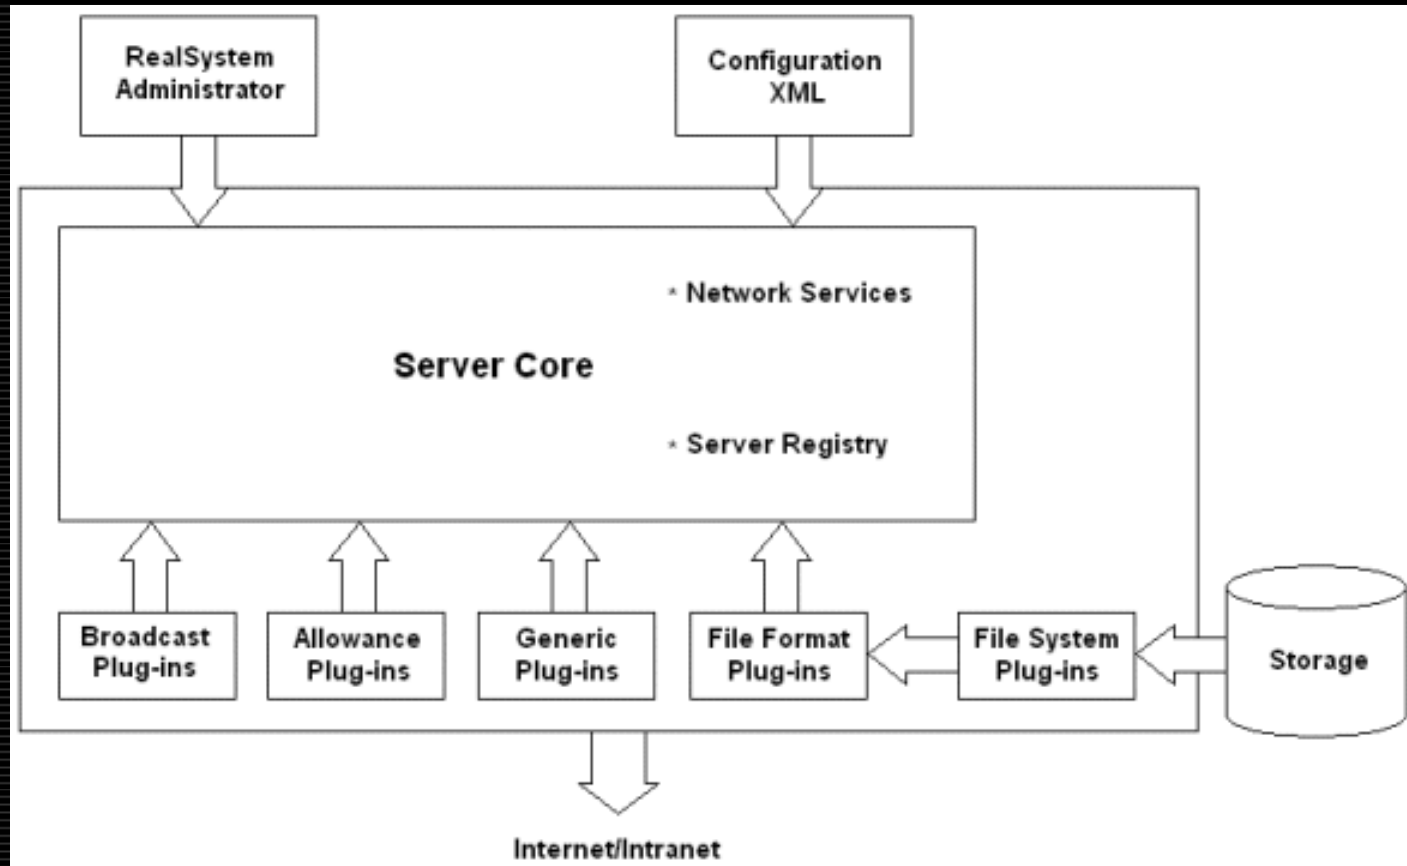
RealSystem Administrator

Configuration XML

Server Core

* Network Services

* Server Registry

Broadcast Plug-ins

Allowance Plug-ins

Generic Plug-ins

File Format Plug-ins

File System Plug-ins

Storage

Internet/Intranet